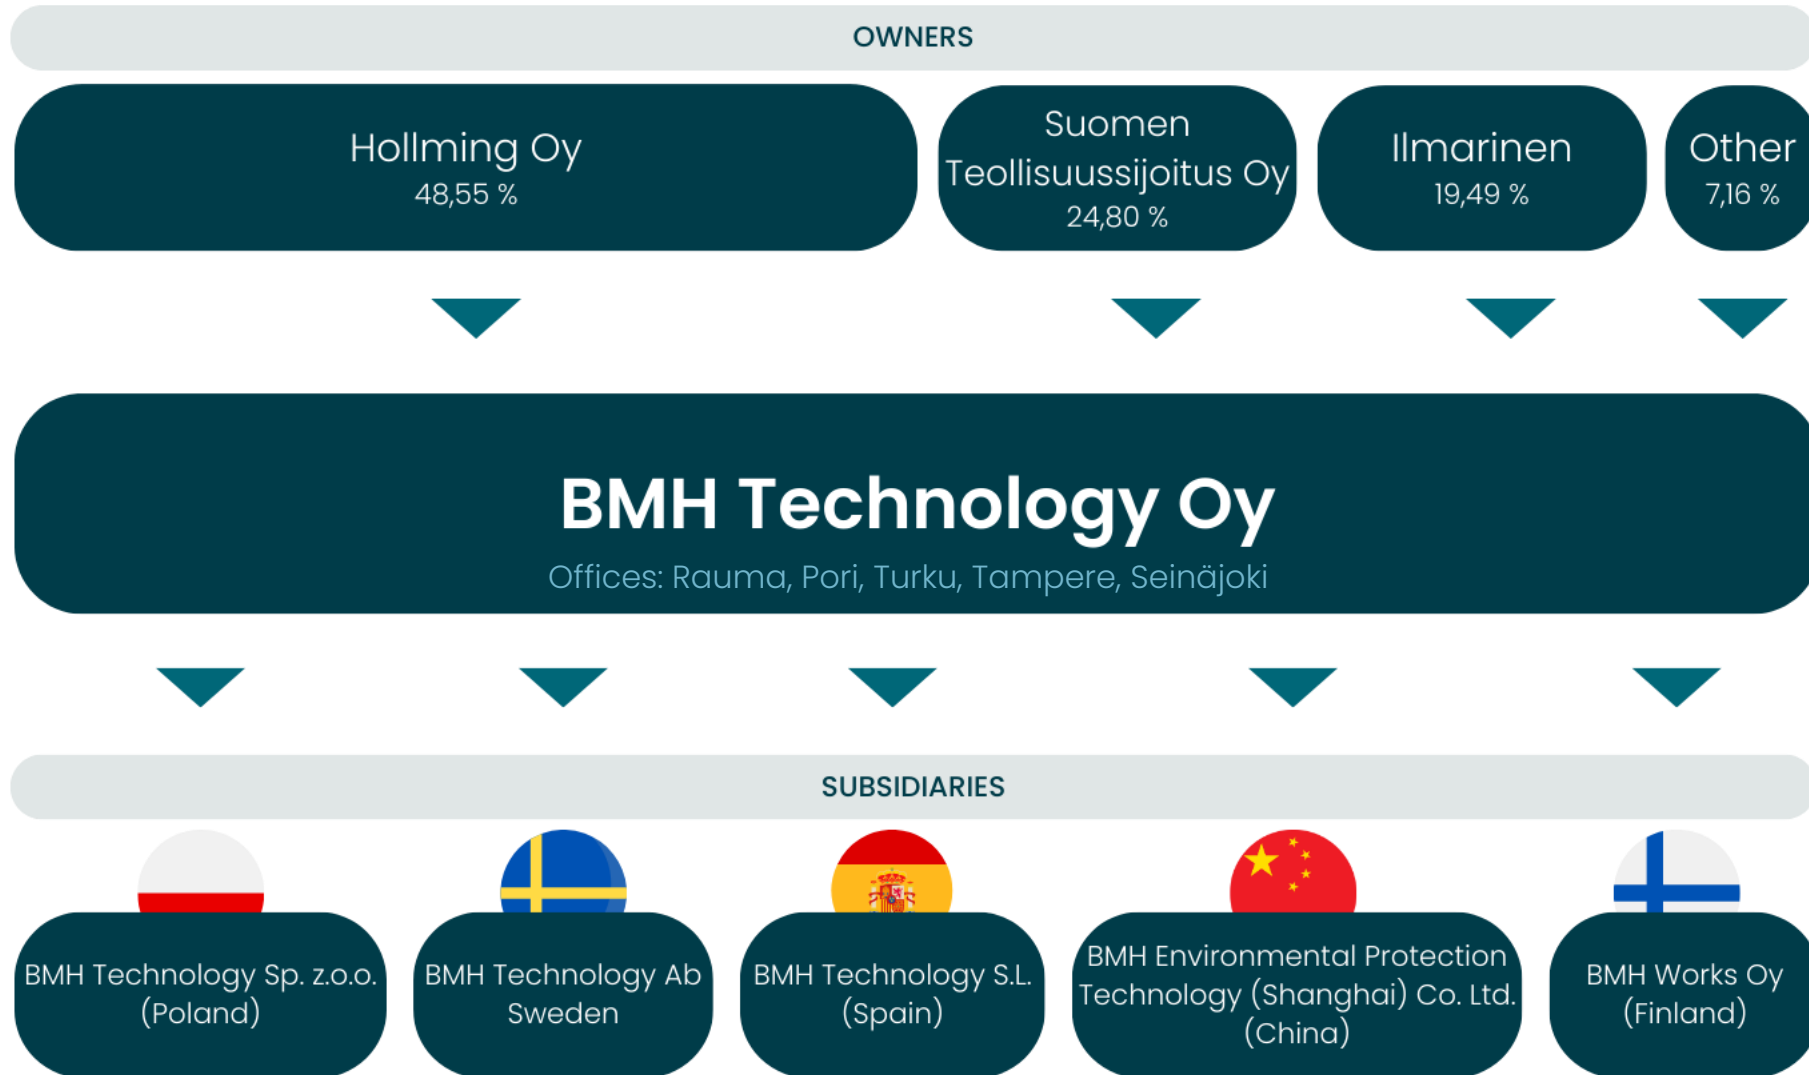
OWNERS

Hollming Oy
48,55 %

Suomen Teollisuussijoitus Oy
24,80 %

Ilmarinen
19,49 %

Other
7,16 %

BMH Technology Oy
Offices: Rauma, Pori, Turku, Tampere, Seinäjoki

SUBSIDIARIES

BMH Technology Sp. z.o.o. (Poland)

BMH Technology Ab Sweden

BMH Technology S.L. (Spain)

BMH Environmental Protection Technology (Shanghai) Co. Ltd. (China)

BMH Works Oy (Finland)